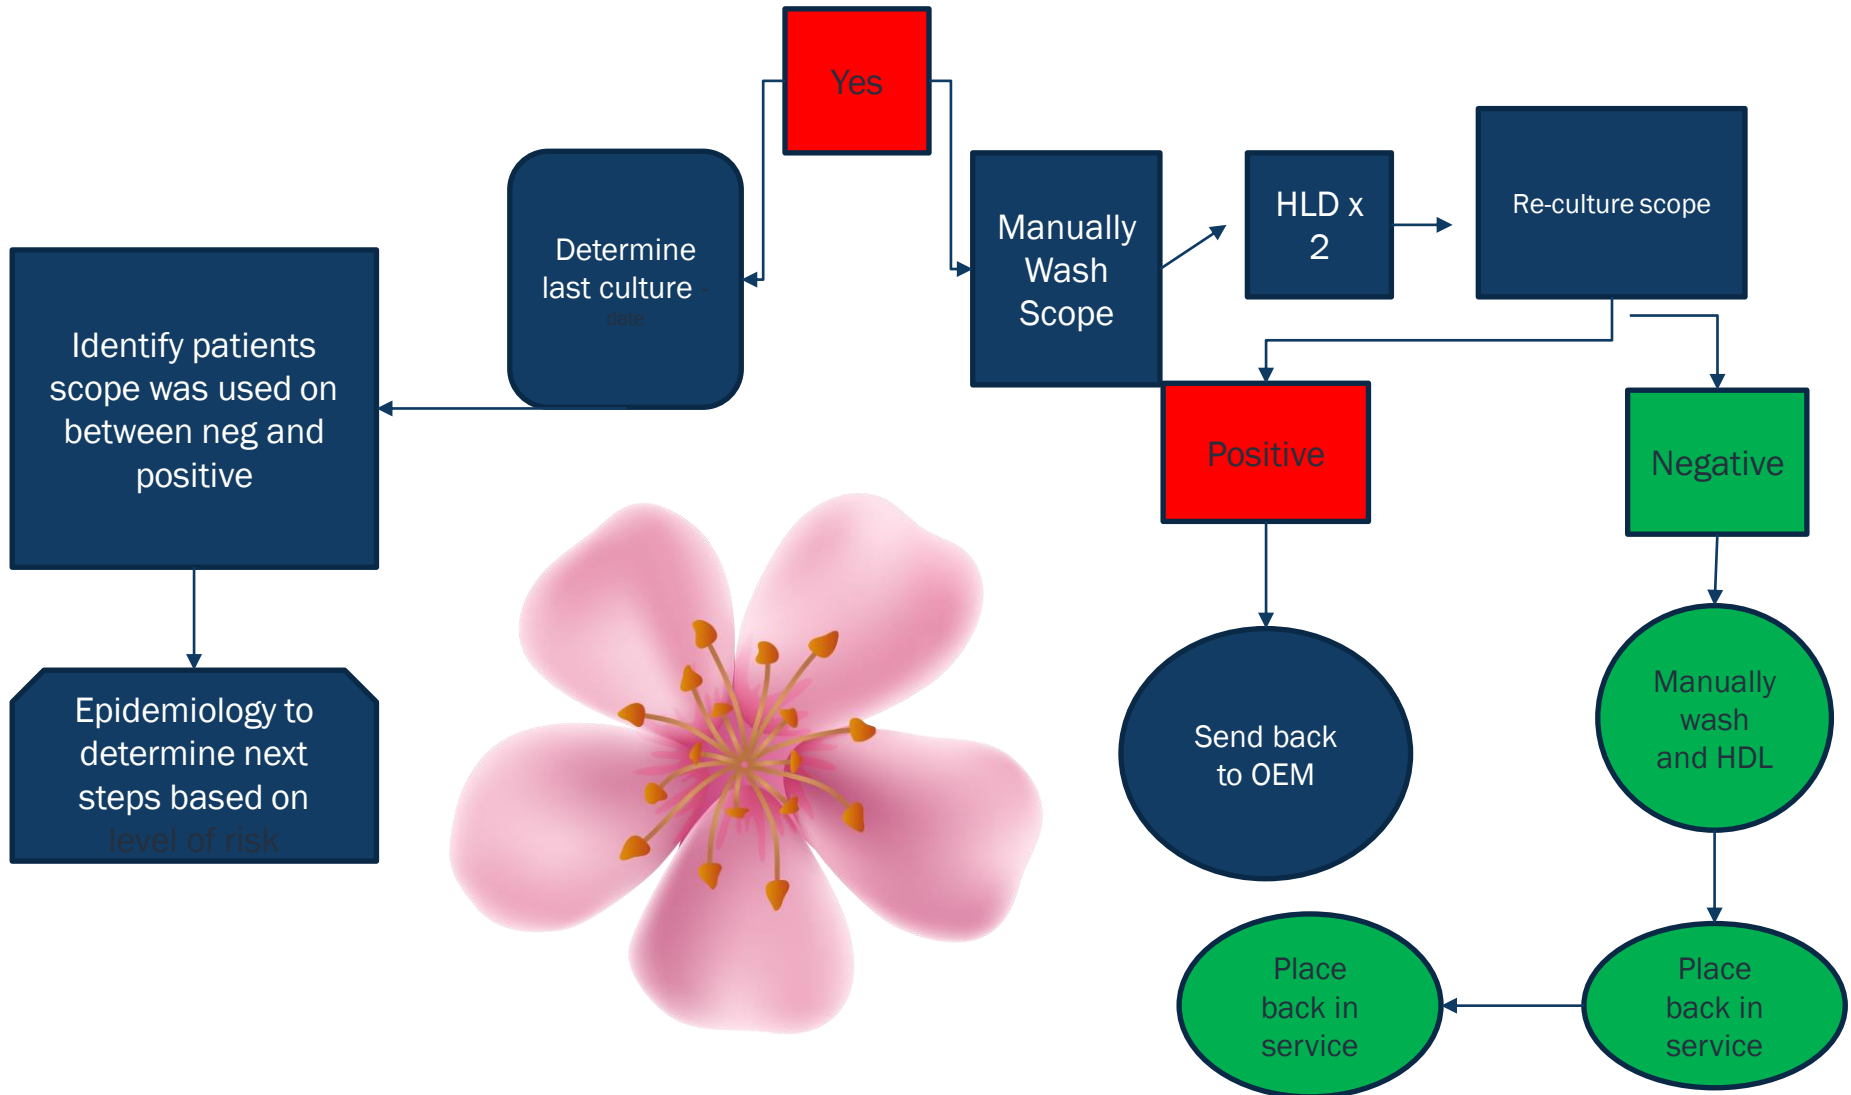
Yes

Determine last culture - date

Manually Wash Scope

HLD x 2

Re-culture scope

Identify patients scope was used on between neg and positive

Positive

Negative

Epidemiology to determine next steps based on level of risk

Send back to OEM

Manually wash and HDL

Place back in service

Place back in service